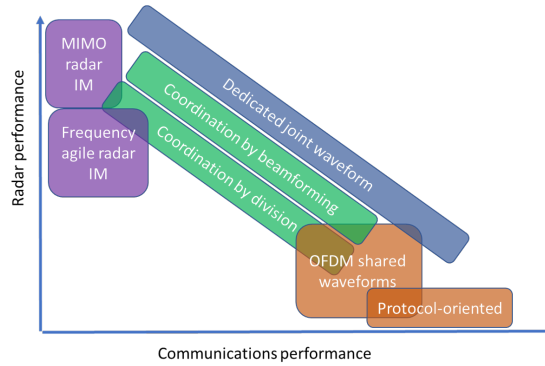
MIMO radar IM

Frequency agile radar IM

Dedicated joint waveform

Coordination by beamforming

Coordination by division

OFDM shared waveforms

Protocol-oriented

Radar performance

Communications performance